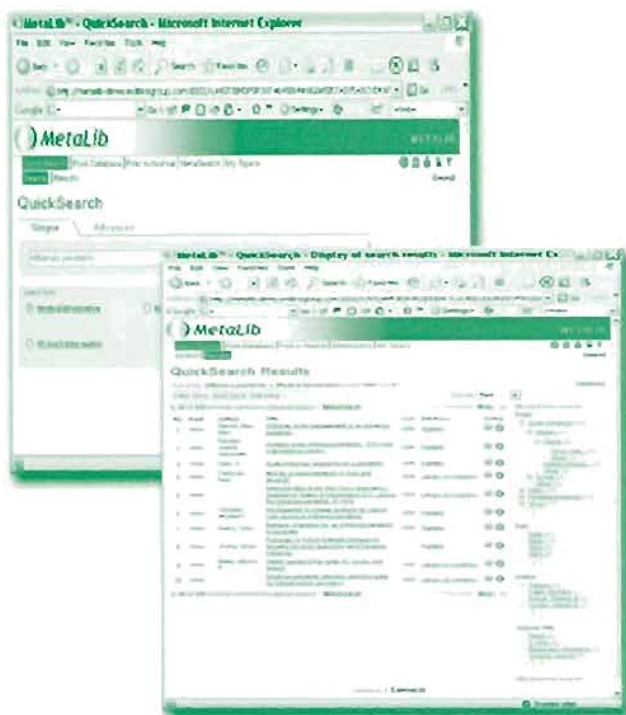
MetaLib™ - QuickSearch - Microsoft Internet Explorer

File Edit View Favorites Tools Help

Back Search Favorites

Address

Google Go Settings

MetaLib

METALIB

QuickSearch

Simple Advanced

MetaLib™ - QuickSearch - Display of search results - Microsoft Internet Ex

File Edit View Favorites Tools Help

Back Search Favorites

Address

Google Go Settings

MetaLib

METALIB

QuickSearch Results

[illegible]

Internet